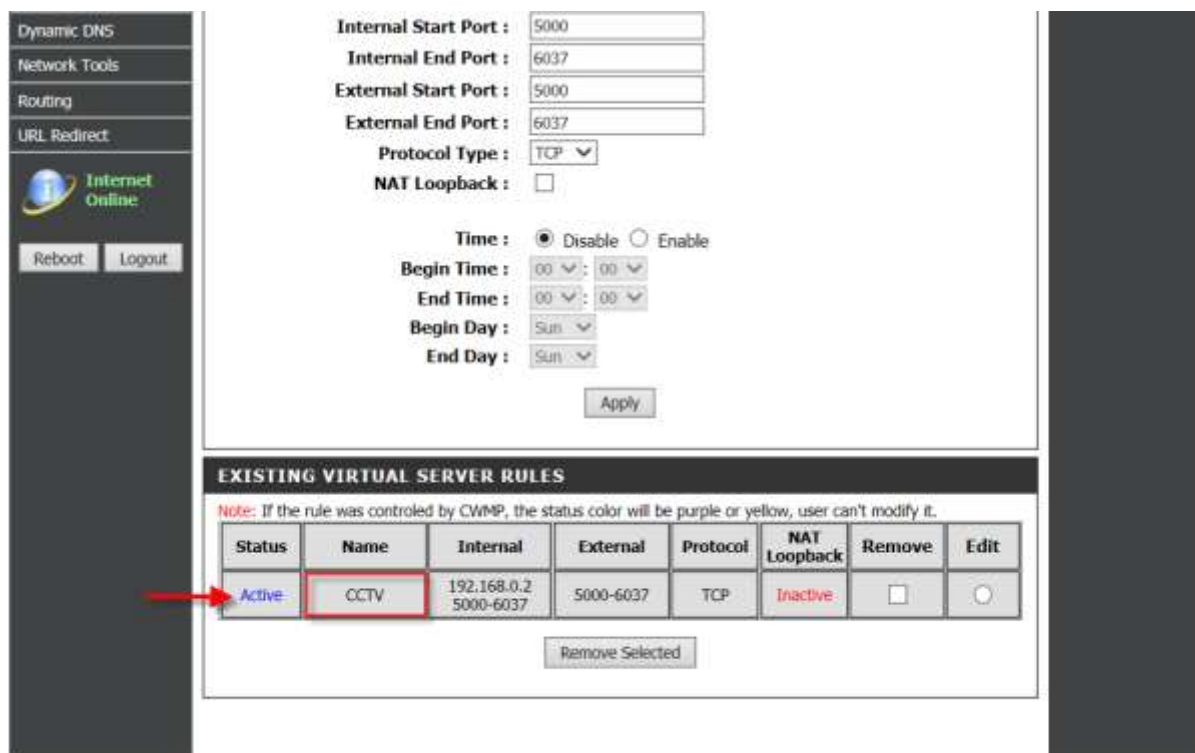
Dynamic DNS
Network Tools
Routing
URL Redirect
Internet Online
Reboot Logout

Internal Start Port : 5000
Internal End Port : 6037
External Start Port : 5000
External End Port : 6037
Protocol Type : TCP
NAT Loopback :

Time : Disable Enable
Begin Time : 00 : 00
End Time : 00 : 00
Begin Day : Sun
End Day : Sun

Apply

EXISTING VIRTUAL SERVER RULES

Note: If the rule was controled by CWMP, the status color will be purple or yellow, user can't modify it.

| Status | Name | Internal | External | Protocol | NAT Loopback | Remove | Edit |
|---|---|---|---|---|---|---|---|
| Active | CCTV | 192.168.0.2 5000-6037 | 5000-6037 | TCP | Inactive | | |

Remove Selected